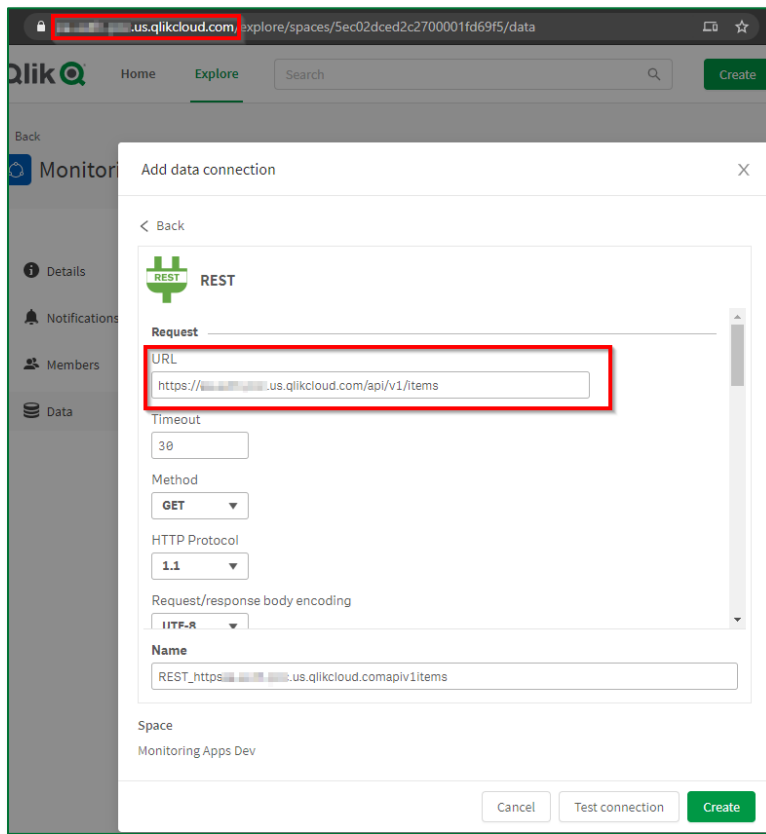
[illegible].us.qlikcloud.com/explore/spaces/5ec02dced2c2700001fd69f5/data

Qlik Home Explore Search Create

Back

Monitori

Details

Notifications

Members

Data

Add data connection

Back

REST

REST

Request

URL

https://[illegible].us.qlikcloud.com/api/v1/items

Timeout

30

Method

GET

HTTP Protocol

1.1

Request/response body encoding

UTF-8

Name

REST_https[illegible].us.qlikcloud.comapiv1items

Space

Monitoring Apps Dev

Cancel Test connection Create